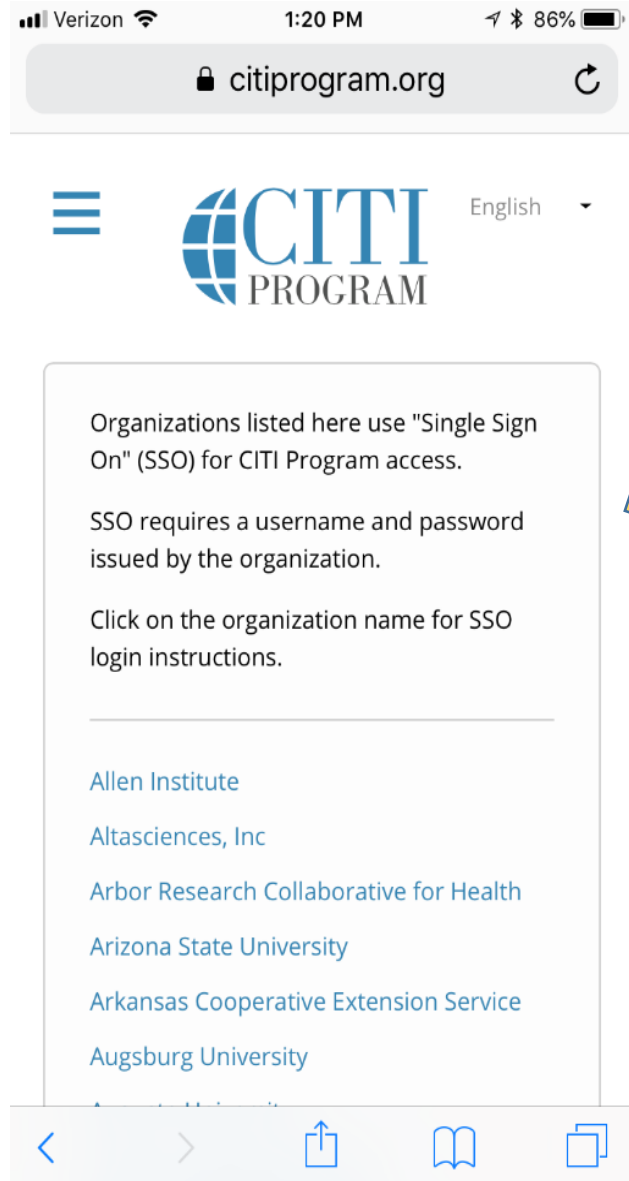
Verizon 1:20 PM 86%

citiprogram.org

CITI PROGRAM

English

Organizations listed here use "Single Sign On" (SSO) for CITI Program access.

SSO requires a username and password issued by the organization.

Click on the organization name for SSO login instructions.

Allen Institute

Altasciences, Inc

Arbor Research Collaborative for Health

Arizona State University

Arkansas Cooperative Extension Service

Augsburg University

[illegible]